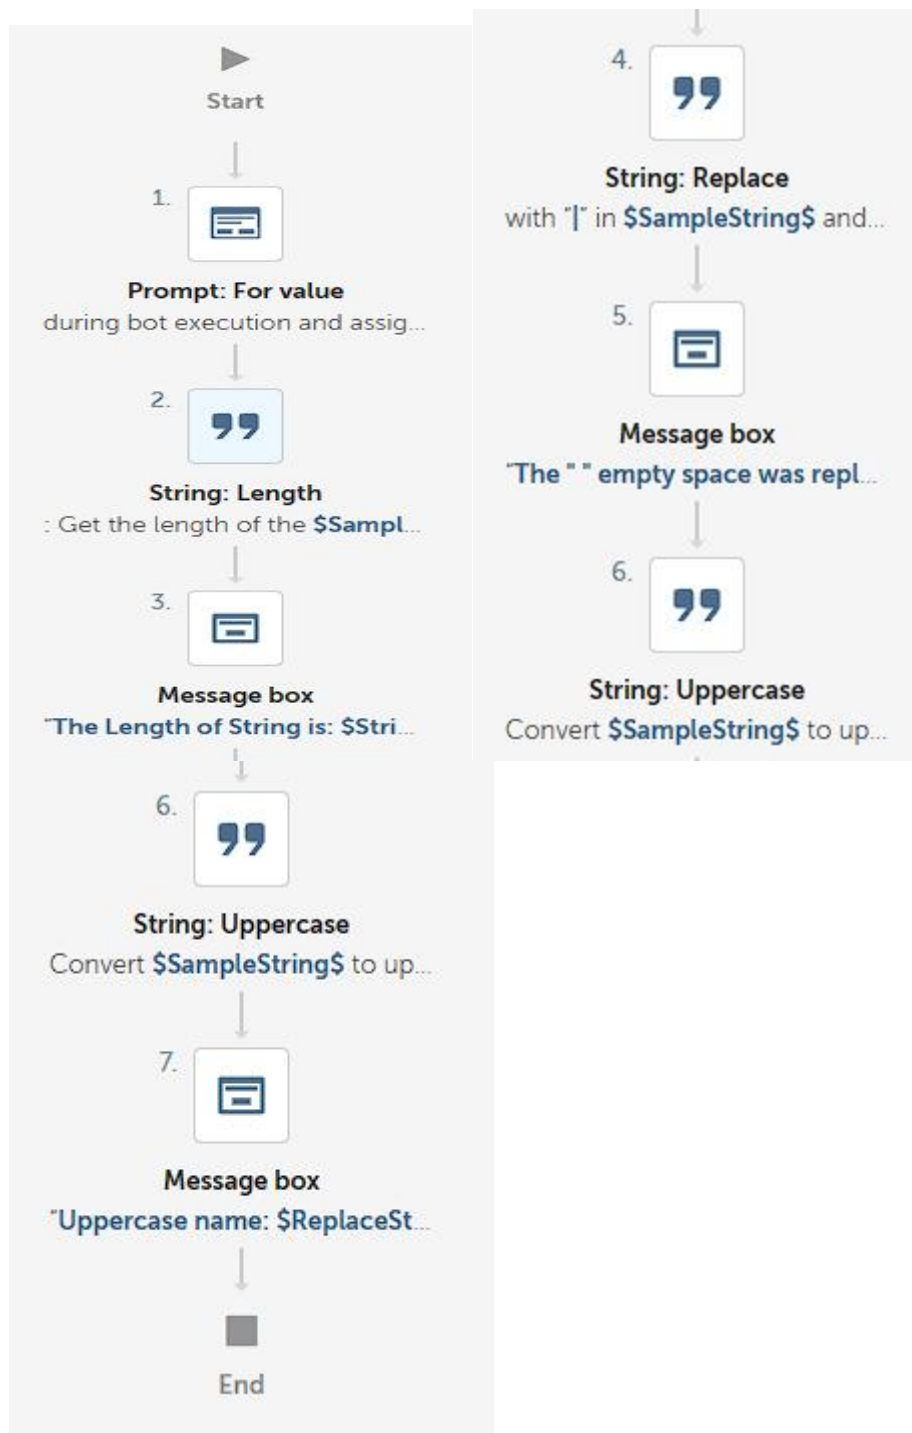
Start

1.

Prompt: For value
during bot execution and assig...

2.

String: Length
: Get the length of the $Sampl...

3.

Message box
"The Length of String is: $Stri...

6.

String: Uppercase
Convert $SampleString$ to up...

7.

Message box
"Uppercase name: $ReplaceSt...

End

4.

String: Replace
with "|" in $SampleString$ and...

5.

Message box
"The " " empty space was repl...

6.

String: Uppercase
Convert $SampleString$ to up...